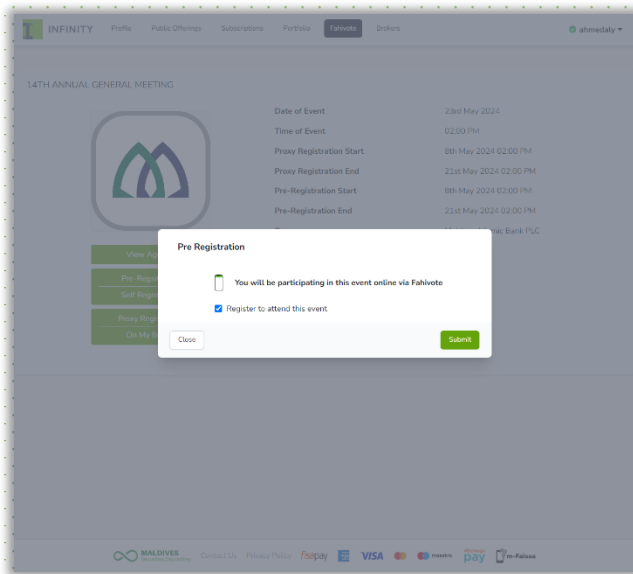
INFINITY Profile Public Offerings Subscriptions Portfolio Fahivote Brokers ahmedaly

14TH ANNUAL GENERAL MEETING

| | |
|---|---|
| Date of Event | 23rd May 2024 |
| Time of Event | 02:00 PM |
| Proxy Registration Start | 8th May 2024 02:00 PM |
| Proxy Registration End | 21st May 2024 02:00 PM |
| Pre-Registration Start | 8th May 2024 02:00 PM |
| Pre-Registration End | 21st May 2024 02:00 PM |
| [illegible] | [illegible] Bank PLC |

View Ag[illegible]
Pre-Regi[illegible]
Self Regi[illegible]
Proxy Regi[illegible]
On My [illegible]

Pre Registration

You will be participating in this event online via Fahivote

Register to attend this event

Close

Submit

MALDIVES Contact Us Privacy Policy Fααpay VISA maestro pay m-Faisaa